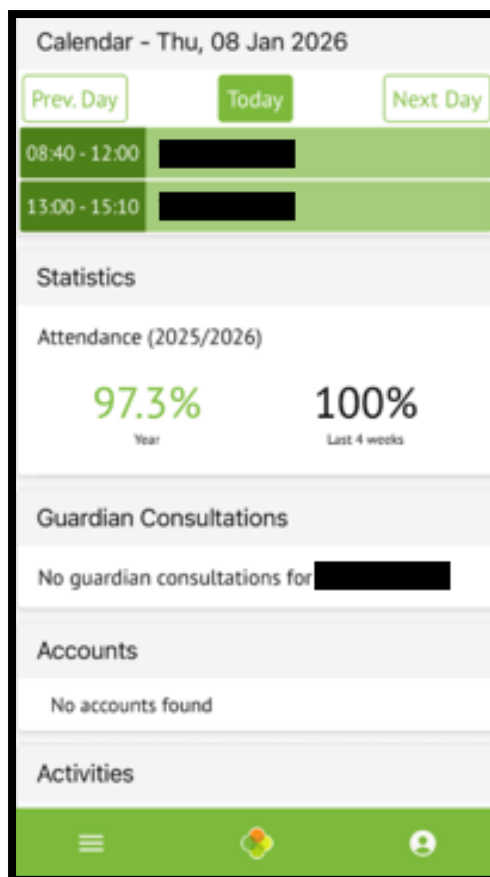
Calendar - Thu, 08 Jan 2026

Prev. Day

Today

Next Day

08:40 - 12:00 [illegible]

13:00 - 15:10 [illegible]

Statistics

Attendance (2025/2026)

97.3%
Year

100%
Last 4 weeks

Guardian Consultations

No guardian consultations for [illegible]

Accounts

No accounts found

Activities